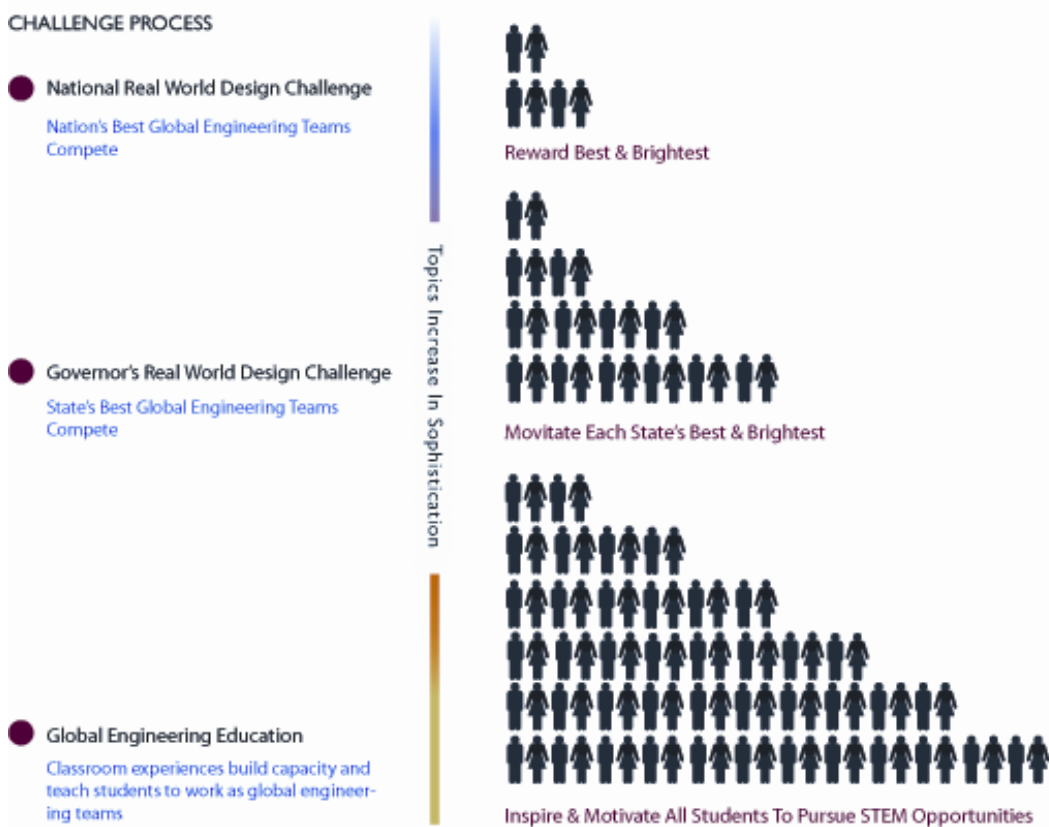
CHALLENGE PROCESS

National Real World Design Challenge

Nation's Best Global Engineering Teams Compete

Governor's Real World Design Challenge

State's Best Global Engineering Teams Compete

Global Engineering Education

Classroom experiences build capacity and teach students to work as global engineering teams

Topics Increase In Sophistication

Reward Best & Brightest

Movitate Each State's Best & Brightest

Inspire & Motivate All Students To Pursue STEM Opportunities